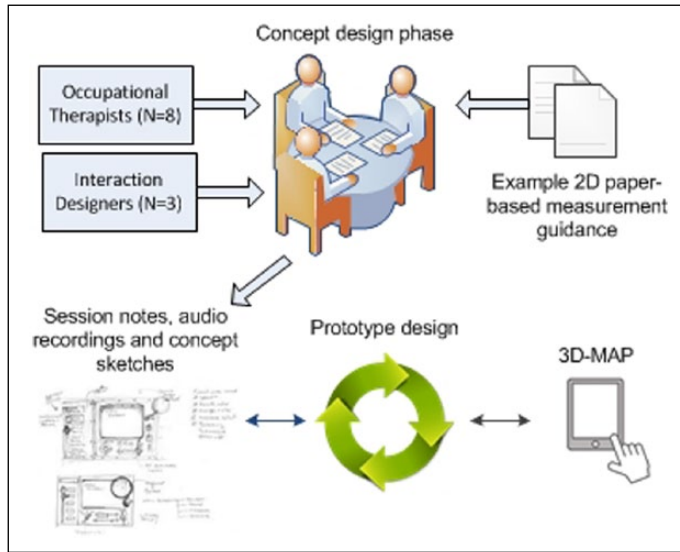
Concept design phase

Occupational Therapists (N=8)

Interaction Designers (N=3)

Example 2D paper-based measurement guidance

Session notes, audio recordings and concept sketches

Prototype design

3D-MAP